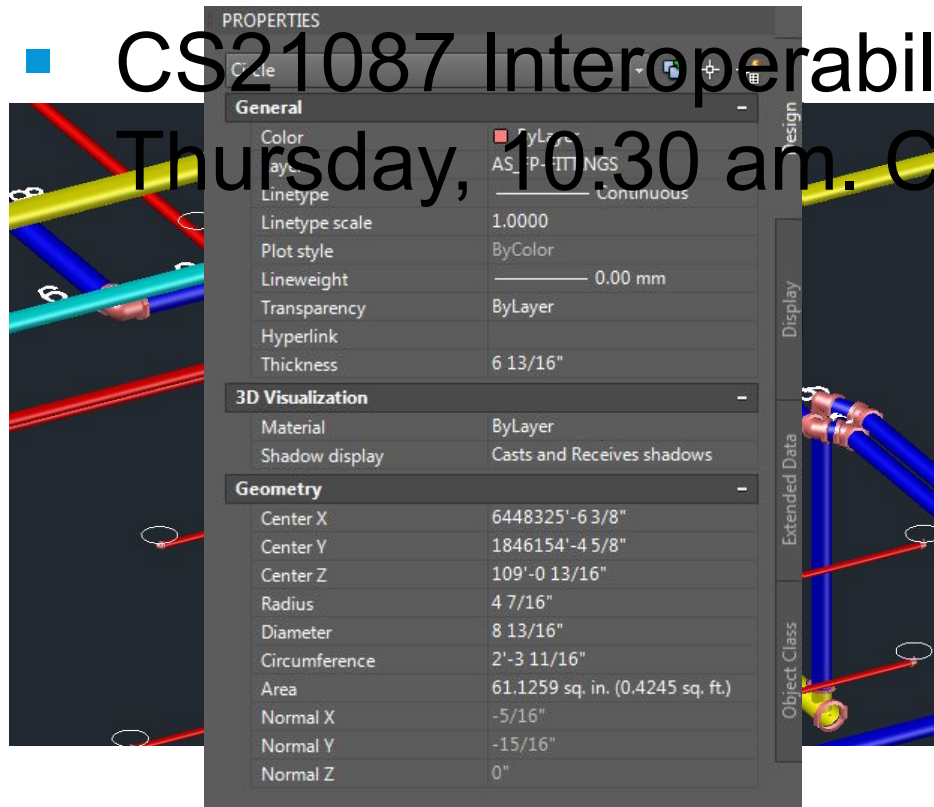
CS21087 Interoperabil

Thursday, 10:30 am. C

PROPERTIES

Circle

General

| | |
|---|---|
| Color | ByLayer |
| Layer | AS_FP-FITTINGS |
| Linetype | Continuous |
| Linetype scale | 1.0000 |
| Plot style | ByColor |
| Lineweight | 0.00 mm |
| Transparency | ByLayer |
| Hyperlink | |
| Thickness | 6 13/16" |

3D Visualization

| | |
|---|---|
| Material | ByLayer |
| Shadow display | Casts and Receives shadows |

Geometry

| | |
|---|---|
| Center X | 6448325'-6 3/8" |
| Center Y | 1846154'-4 5/8" |
| Center Z | 109'-0 13/16" |
| Radius | 4 7/16" |
| Diameter | 8 13/16" |
| Circumference | 2'-3 11/16" |
| Area | 61.1259 sq. in. (0.4245 sq. ft.) |
| Normal X | -5/16" |
| Normal Y | -15/16" |
| Normal Z | 0" |

Design

Display

Extended Data

Object Class

8

6